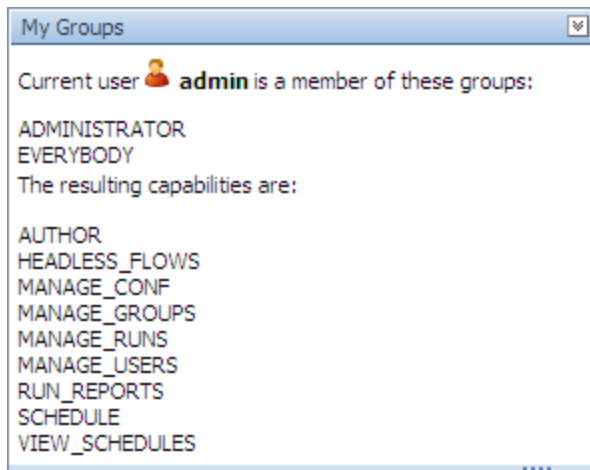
My Groups

Current user admin is a member of these groups:

ADMINISTRATOR
EVERYBODY
The resulting capabilities are:

AUTHOR
HEADLESS_FLOWS
MANAGE_CONF
MANAGE_GROUPS
MANAGE_RUNS
MANAGE_USERS
RUN_REPORTS
SCHEDULE
VIEW_SCHEDULES